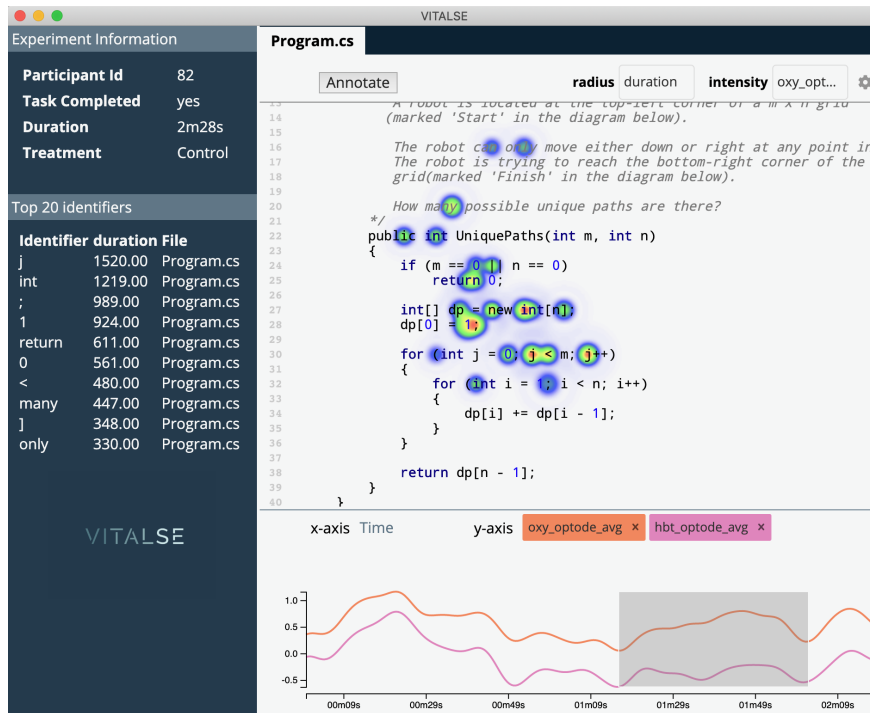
VITALSE

Experiment Information

| | |
|---|---|
| Participant Id | 82 |
| Task Completed | yes |
| Duration | 2m28s |
| Treatment | Control |

Top 20 identifiers

| Identifier | duration | File |
|---|---|---|
| j | 1520.00 | Program.cs |
| int | 1219.00 | Program.cs |
| ; | 989.00 | Program.cs |
| 1 | 924.00 | Program.cs |
| return | 611.00 | Program.cs |
| 0 | 561.00 | Program.cs |
| < | 480.00 | Program.cs |
| many | 447.00 | Program.cs |
| ] | 348.00 | Program.cs |
| only | 330.00 | Program.cs |

VITALSE

Program.cs

Annotate radius duration intensity oxy_opt...

13 A robot is located at the top-left corner of a m x n grid
14 (marked 'Start' in the diagram below).
15
16 The robot can only move either down or right at any point in
17 The robot is trying to reach the bottom-right corner of the
18 grid(marked 'Finish' in the diagram below).
19
20 How many possible unique paths are there?
21 */
22 public int UniquePaths(int m, int n)
23 {
24 if (m == 0 || n == 0)
25 return 0;
26
27 int[] dp = new int[n];
28 dp[0] = 1;
29
30 for (int j = 0; j < m; j++)
31 {
32 for (int i = 1; i < n; i++)
33 {
34 dp[i] += dp[i - 1];
35 }
36 }
37
38 return dp[n - 1];
39 }
40 }

x-axis Time y-axis oxy_optode_avg × hbt_optode_avg ×

1.0
0.5
0.0
-0.5
00m09s 00m29s 00m49s 01m09s 01m29s 01m49s 02m09s